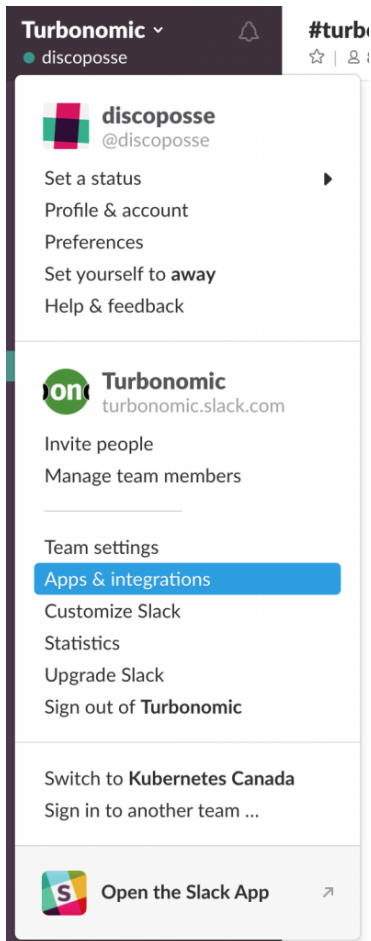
Turbonomic
discoposse

#turbo

discoposse
@discoposse

Set a status
Profile & account
Preferences
Set yourself to **away**
Help & feedback

Turbonomic
turbonomic.slack.com

Invite people
Manage team members

Team settings
Apps & integrations
Customize Slack
Statistics
Upgrade Slack
Sign out of **Turbonomic**

Switch to **Kubernetes Canada**
Sign in to another team ...

Open the Slack App